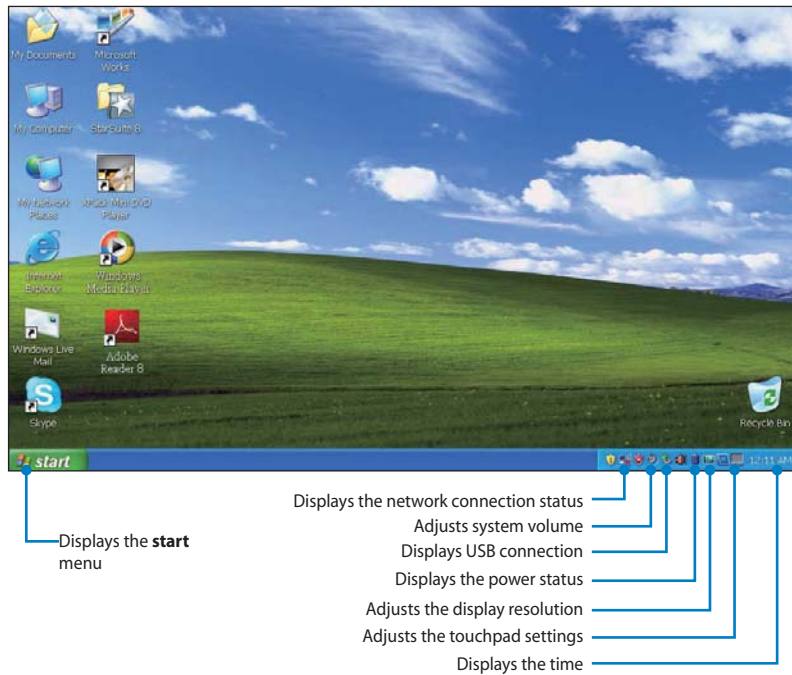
My Documents
Microsoft Works
My Computer
StarSuite 8
My Network Places
ArcSoft Mini DVD Player
Internet Explorer
Windows Media Player
Windows Live Mail
Adobe Reader 8
Skype
Recycle Bin
start
12:11 AM

Displays the network connection status
Adjusts system volume
Displays USB connection
Displays the power status
Adjusts the display resolution
Adjusts the touchpad settings
Displays the time

Displays the **start** menu